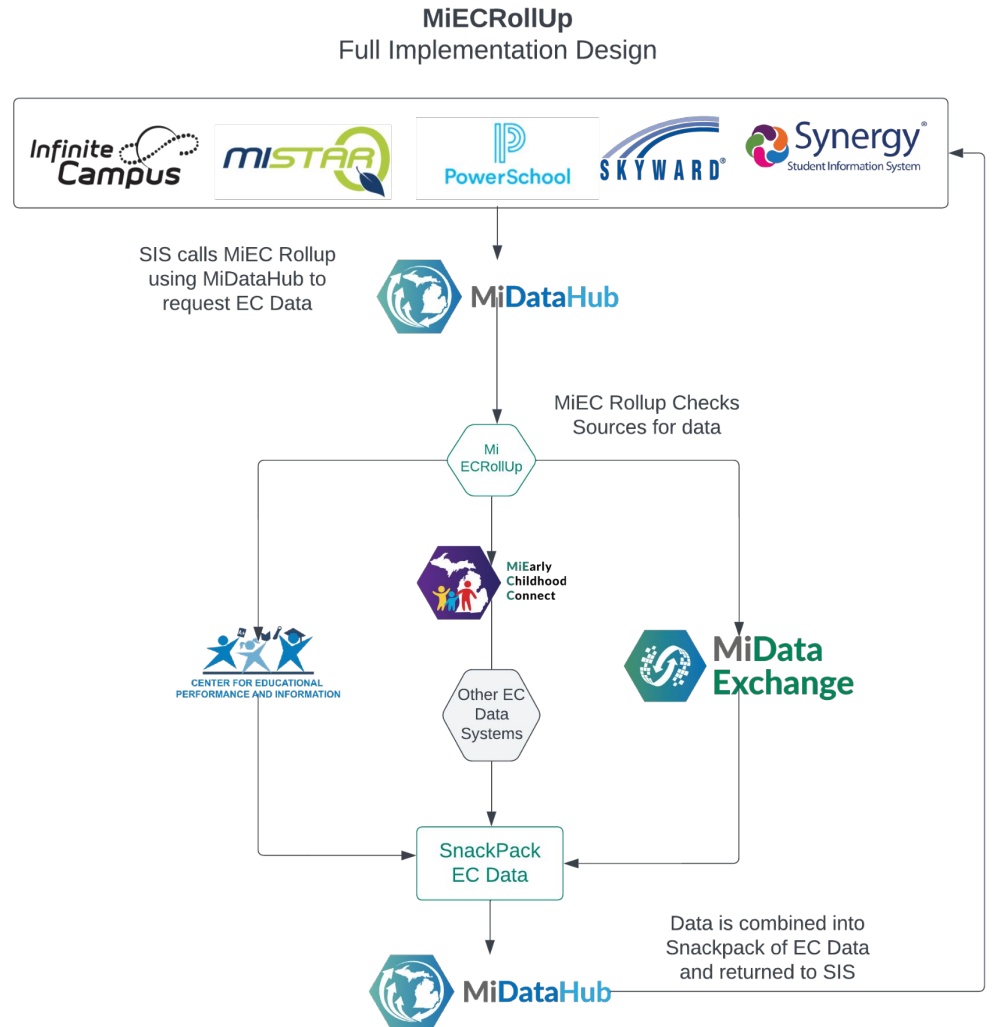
MiECRollUp
Full Implementation Design

Infinite Campus

MISTAR

PowerSchool

SKYWARD

Synergy
Student Information System

SIS calls MiEC Rollup using MiDataHub to request EC Data

MiDataHub

MiEC Rollup Checks Sources for data

Mi ECRollUp

MiEarly Childhood Connect

CENTER FOR EDUCATIONAL PERFORMANCE AND INFORMATION

Other EC Data Systems

MiData Exchange

SnackPack EC Data

Data is combined into Snackpack of EC Data and returned to SIS

MiDataHub